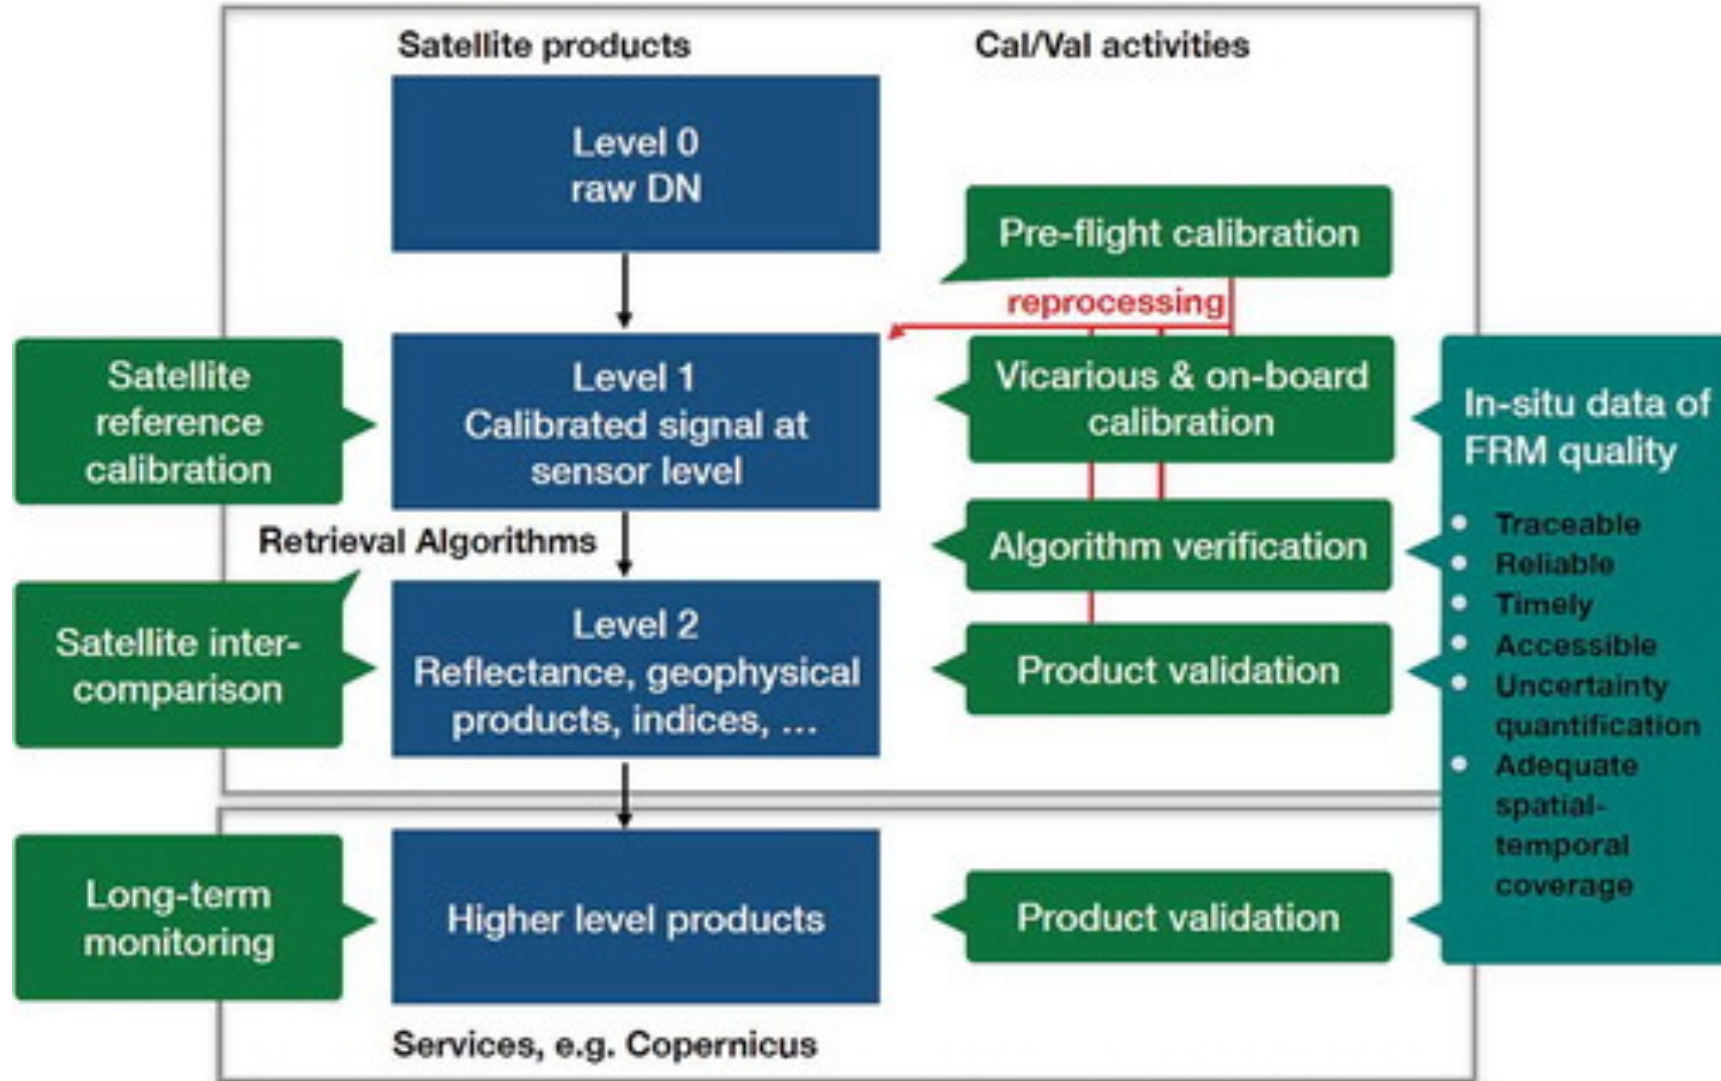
Satellite products

Cal/Val activities

Level 0
raw DN

Pre-flight calibration

reprocessing

Satellite reference calibration

Level 1
Calibrated signal at sensor level

Vicarious & on-board calibration

In-situ data of FRM quality

- Traceable
- Reliable
- Timely
- Accessible
- Uncertainty quantification
- Adequate spatial-temporal coverage

Retrieval Algorithms

Algorithm verification

Satellite inter-comparison

Level 2
Reflectance, geophysical products, indices, ...

Product validation

Long-term monitoring

Higher level products

Product validation

Services, e.g. Copernicus